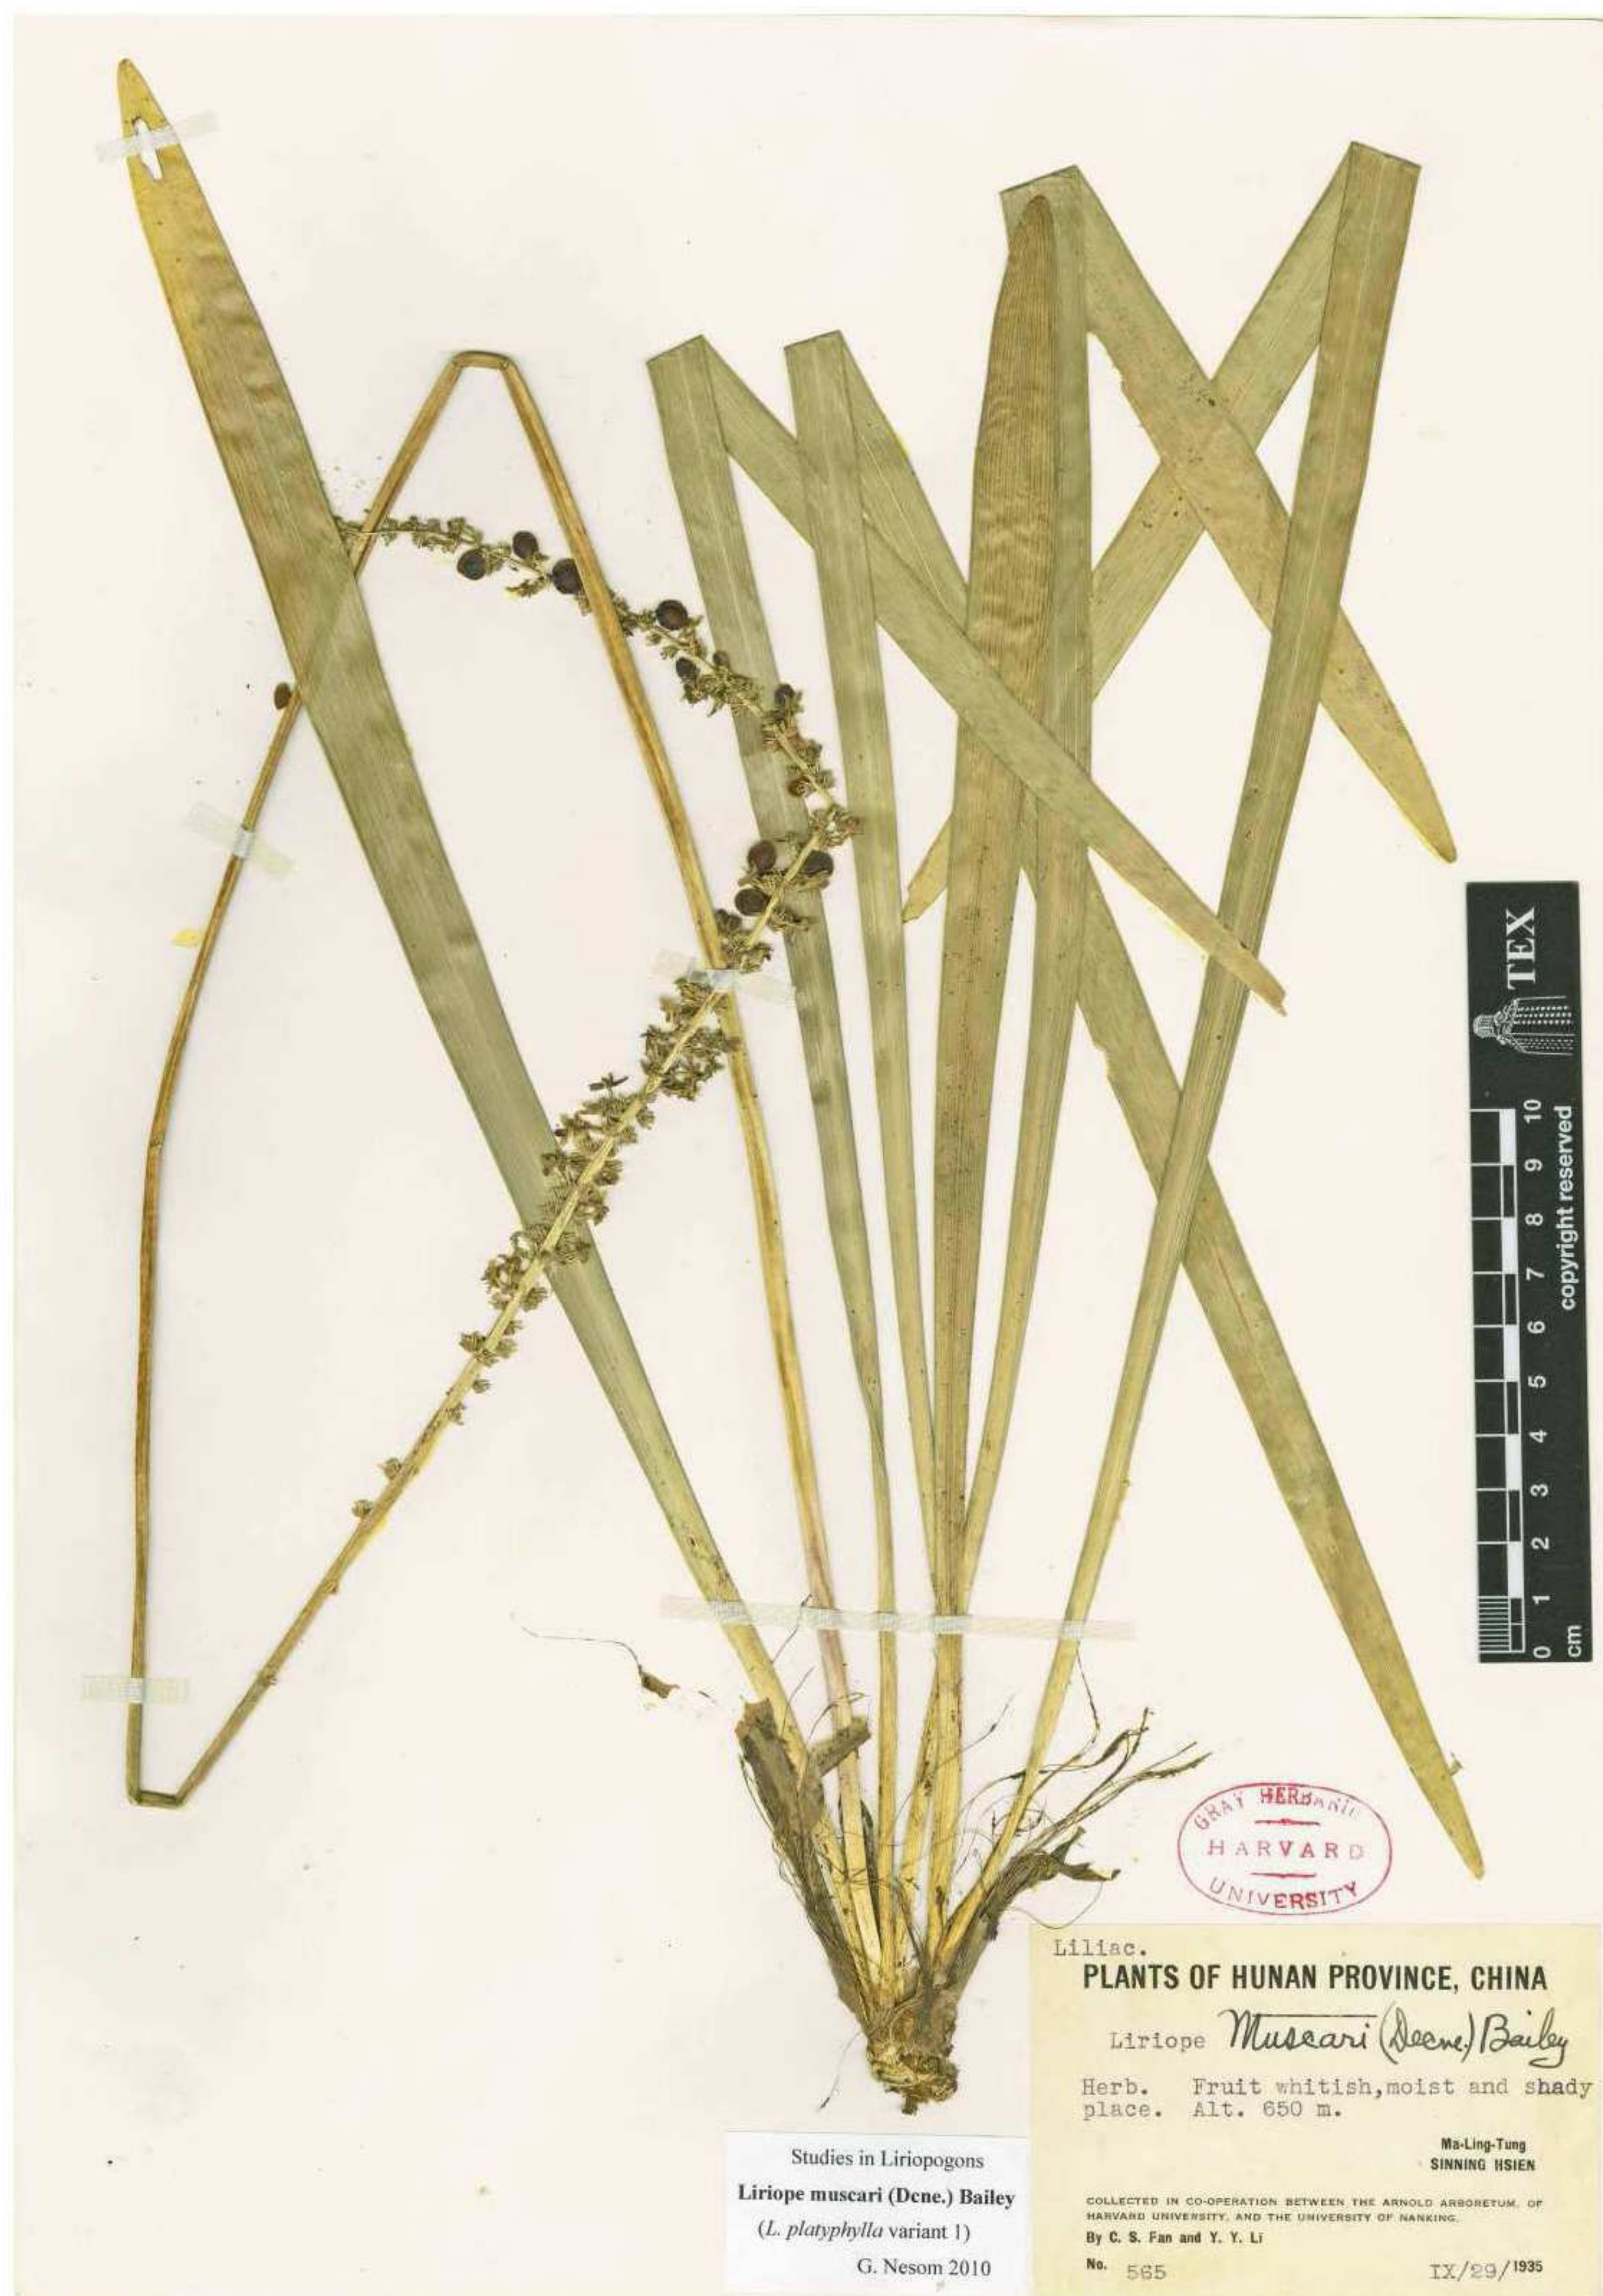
TEX

0 1 2 3 4 5 6 7 8 9 10
cm copyright reserved

GRAY HERBARIUM
HARVARD
UNIVERSITY

Liliac.
PLANTS OF HUNAN PROVINCE, CHINA

Liriope Muscari (Decne.) Bailey

Herb. Fruit whitish, moist and shady place. Alt. 650 m.

Ma-Ling-Tung
SINNING HSIEN

COLLECTED IN CO-OPERATION BETWEEN THE ARNOLD ARBORETUM, OF HARVARD UNIVERSITY, AND THE UNIVERSITY OF NANKING.
By C. S. Fan and Y. Y. Li
No. 565 IX/29/1935

Studies in Liriopogons
Liriope muscari (Dcne.) Bailey
(L. platyphylla variant 1)
G. Nesom 2010